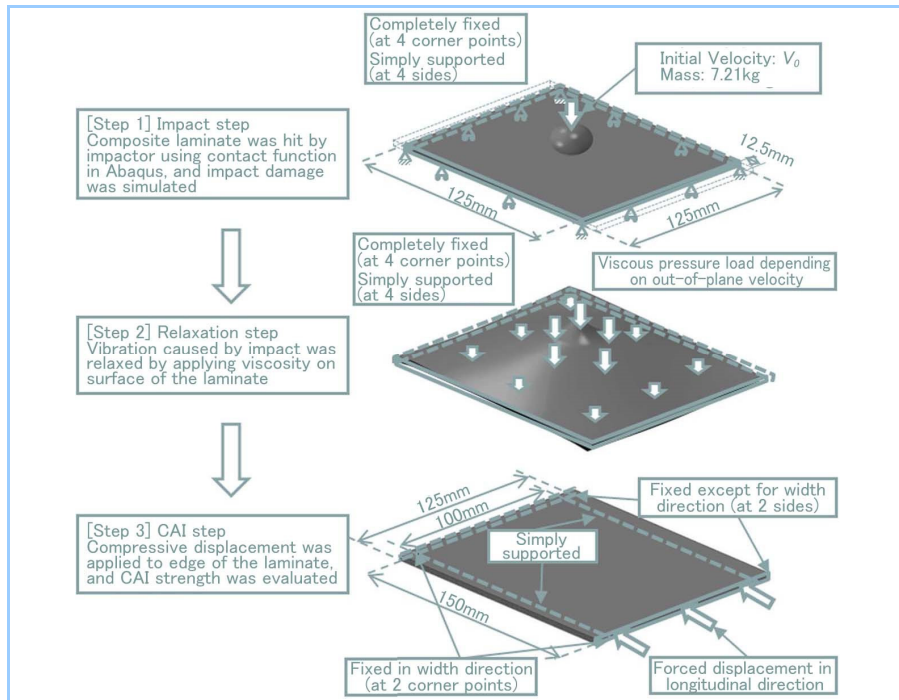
Completely fixed
(at 4 corner points)
Simply supported
(at 4 sides)

Initial Velocity: $V_0$
Mass: 7.21kg

[Step 1] Impact step
Composite laminate was hit by impactor using contact function in Abaqus, and impact damage was simulated

12.5mm

125mm

125mm

Completely fixed
(at 4 corner points)
Simply supported
(at 4 sides)

Viscous pressure load depending on out-of-plane velocity

[Step 2] Relaxation step
Vibration caused by impact was relaxed by applying viscosity on surface of the laminate

125mm

100mm

Fixed except for width direction (at 2 sides)

[Step 3] CAI step
Compressive displacement was applied to edge of the laminate, and CAI strength was evaluated

Simply supported

150mm

Fixed in width direction
(at 2 corner points)

Forced displacement in longitudinal direction